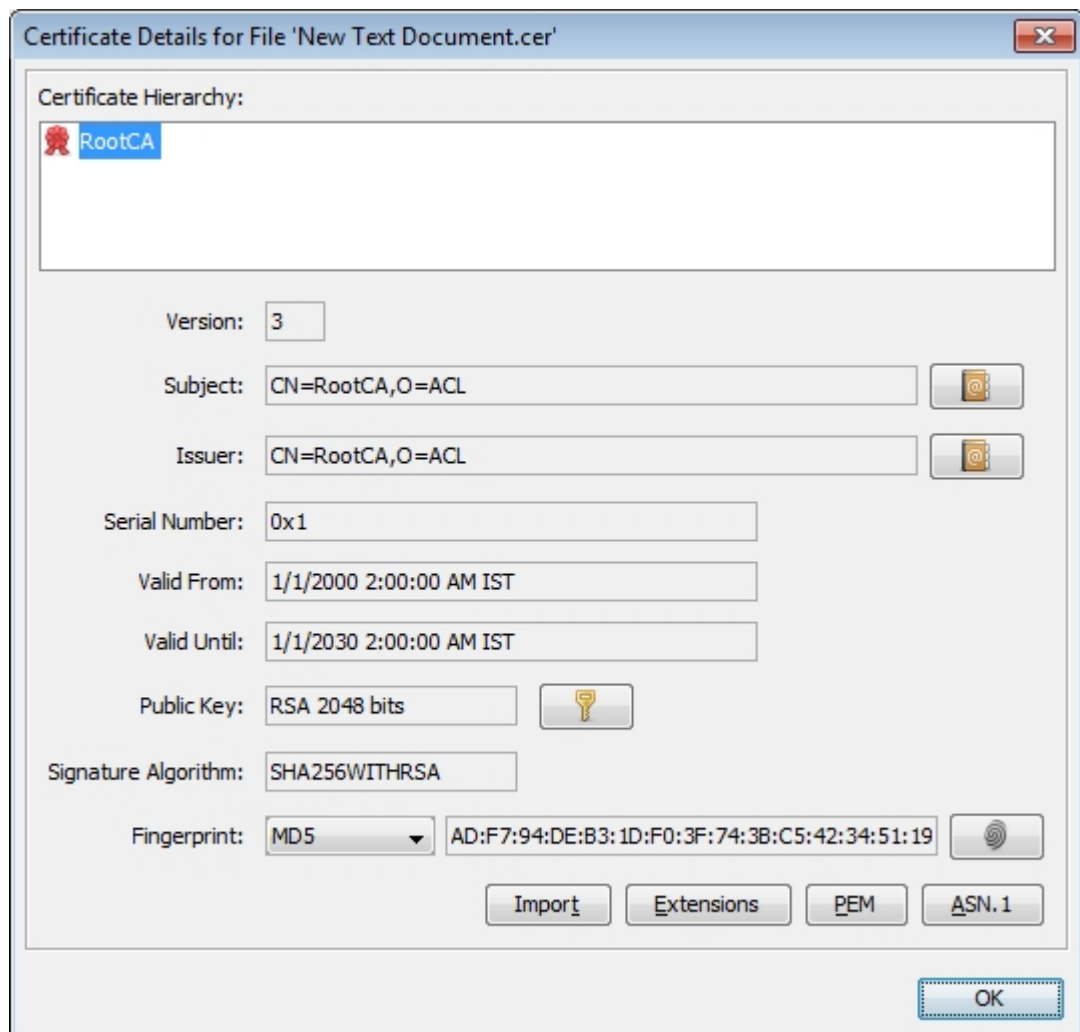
Certificate Details for File 'New Text Document.cer'

Certificate Hierarchy:

RootCA

Version: 3

Subject: CN=RootCA,O=ACL

Issuer: CN=RootCA,O=ACL

Serial Number: 0x1

Valid From: 1/1/2000 2:00:00 AM IST

Valid Until: 1/1/2030 2:00:00 AM IST

Public Key: RSA 2048 bits

Signature Algorithm: SHA256WITHRSA

Fingerprint: MD5 AD:F7:94:DE:B3:1D:F0:3F:74:3B:C5:42:34:51:19

Import Extensions PEM ASN.1

OK